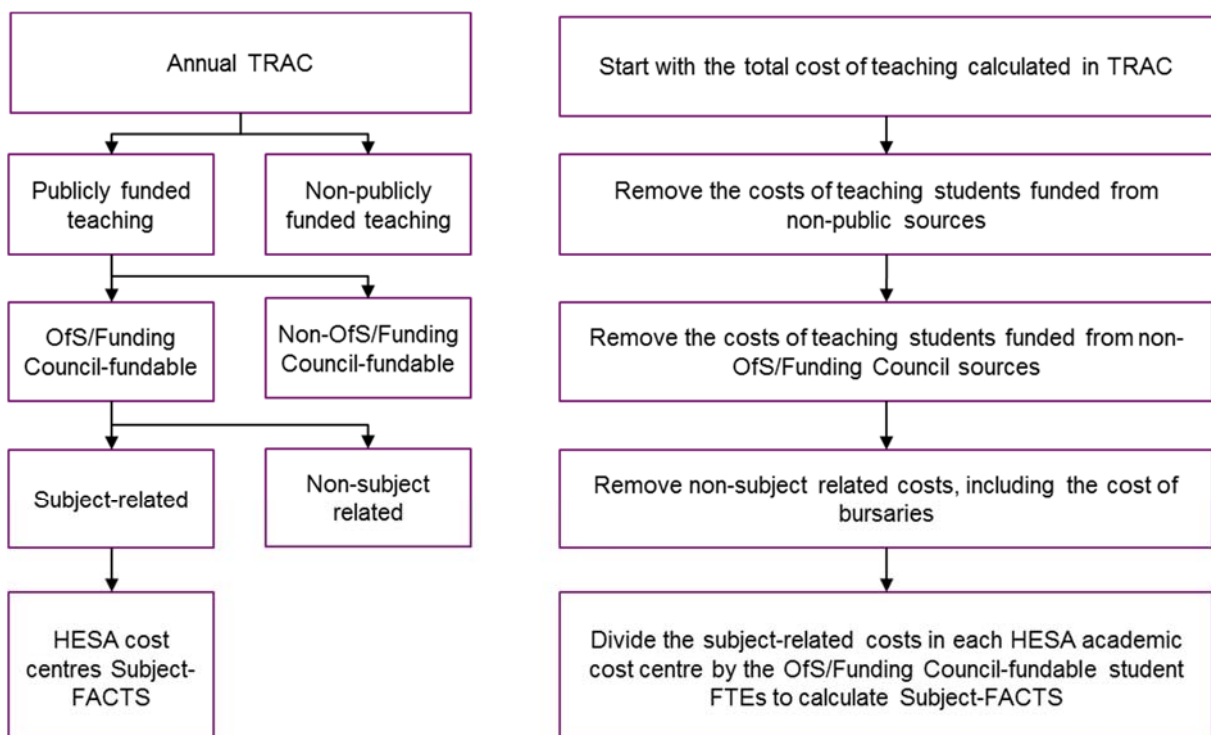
Annual TRAC

Publicly funded teaching

Non-publicly funded teaching

OfS/Funding Council-fundable

Non-OfS/Funding Council-fundable

Subject-related

Non-subject related

HESA cost centres Subject-FACTS

Start with the total cost of teaching calculated in TRAC

Remove the costs of teaching students funded from non-public sources

Remove the costs of teaching students funded from non-OfS/Funding Council sources

Remove non-subject related costs, including the cost of bursaries

Divide the subject-related costs in each HESA academic cost centre by the OfS/Funding Council-fundable student FTEs to calculate Subject-FACTS